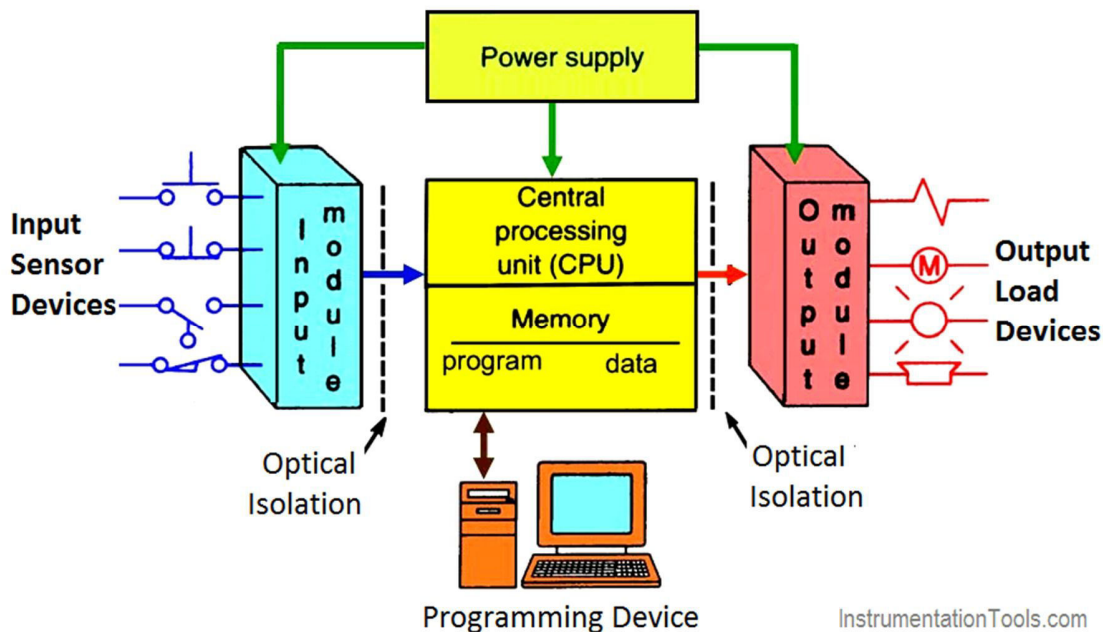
Power supply

Input Sensor Devices

Input module

Central processing unit (CPU)

Memory

program data

Output module

M

Output Load Devices

Optical Isolation

Optical Isolation

Programming Device

InstrumentationTools.com